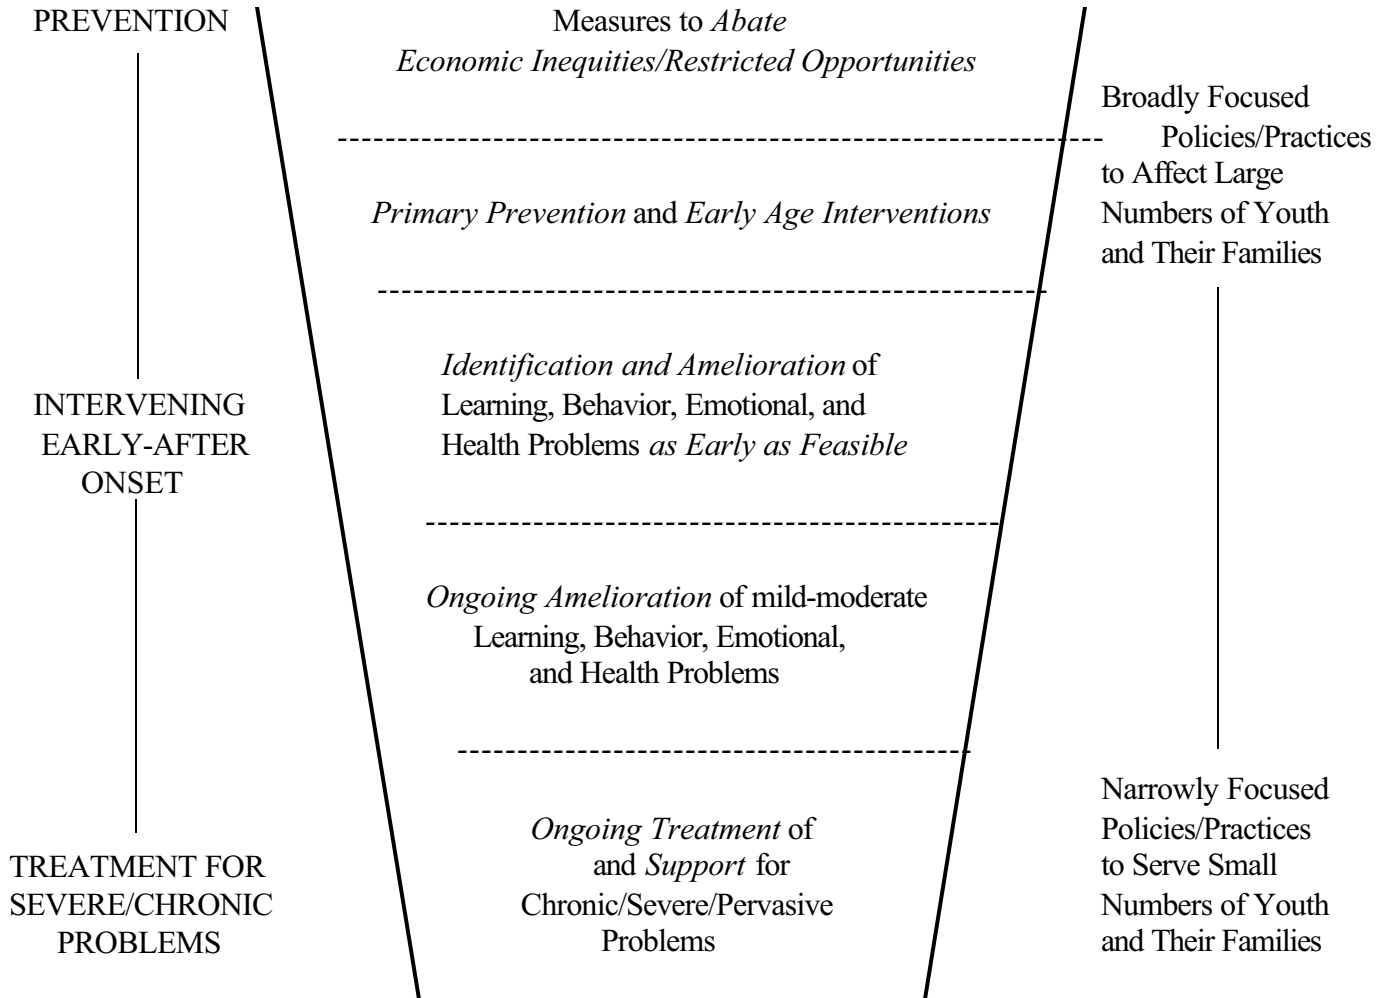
PREVENTION

INTERVENING EARLY-AFTER ONSET

TREATMENT FOR SEVERE/CHRONIC PROBLEMS

Measures to *Abate Economic Inequities/Restricted Opportunities*

*Primary Prevention* and *Early Age Interventions*

*Identification and Amelioration* of Learning, Behavior, Emotional, and Health Problems *as Early as Feasible*

*Ongoing Amelioration* of mild-moderate Learning, Behavior, Emotional, and Health Problems

*Ongoing Treatment* of and *Support* for Chronic/Severe/Pervasive Problems

Broadly Focused Policies/Practices to Affect Large Numbers of Youth and Their Families

Narrowly Focused Policies/Practices to Serve Small Numbers of Youth and Their Families